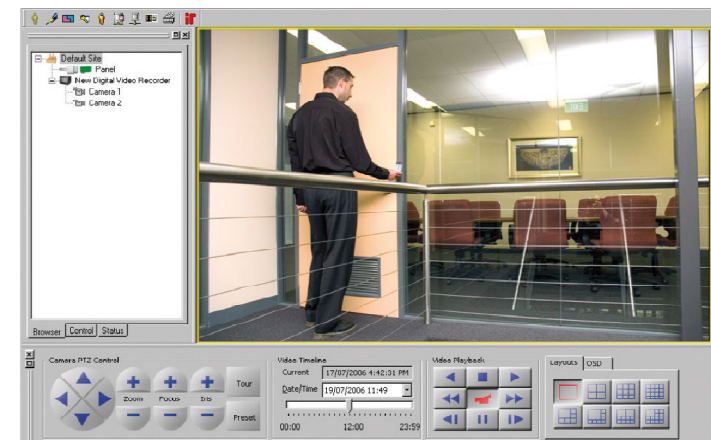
Default Site
Panel
New Digital Video Recorder
Camera 1
Camera 2
Browser
Control
Status
Camera PTZ Control
Zoom
Focus
Iris
Tour
Preset
Video Timeline
Current
17/07/2006 4:42:31 PM
Date/Time
19/07/2006 11:49
00:00
12:00
23:59
Video Playback
Layouts
OSD